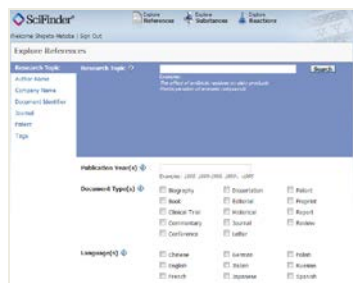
SciFinder®

Explore References | Explore Substances | Explore Reactions

Welcome Shipra Mehta | Sign Out

Explore References

Research Topic
Author Name
Company Name
Document Identifier
Journal
Patent
Tags

Research Topic

Search

Examples:
The effect of antibiotic residues on dairy products
Photocyanation of aromatic compounds

Publication Year(s)

Examples: 1995 1995-1999 1995- -1995

Document Type(s)

Biography
Book
Clinical Trial
Commentary
Conference
Dissertation
Editorial
Historical
Journal
Letter
Patent
Preprint
Report
Review

Language(s)

Chinese
English
French
German
Italian
Japanese
Polish
Russian
Spanish